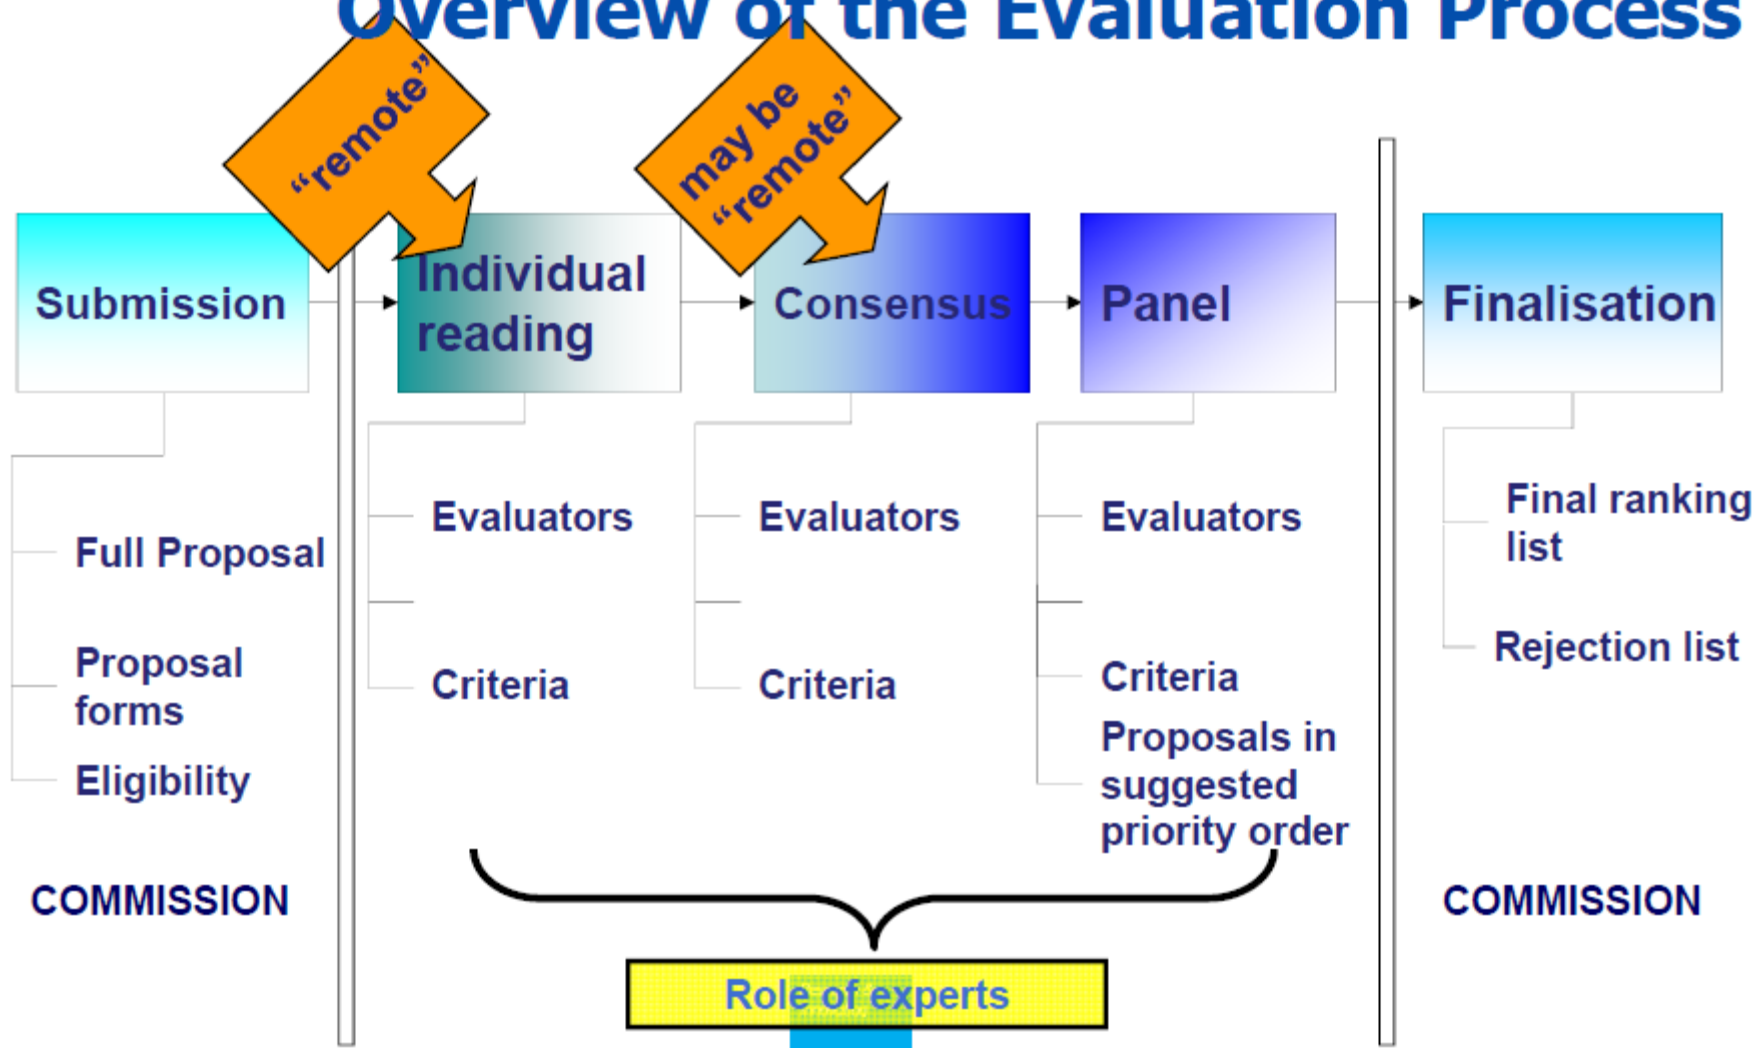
Overview of the Evaluation Process

“remote”

may be “remote”

Submission

Individual reading

Consensus

Panel

Finalisation

Full Proposal

Proposal forms

Eligibility

Evaluators

Criteria

Evaluators

Criteria

Evaluators

Criteria

Proposals in suggested priority order

Final ranking list

Rejection list

COMMISSION

COMMISSION

Role of experts